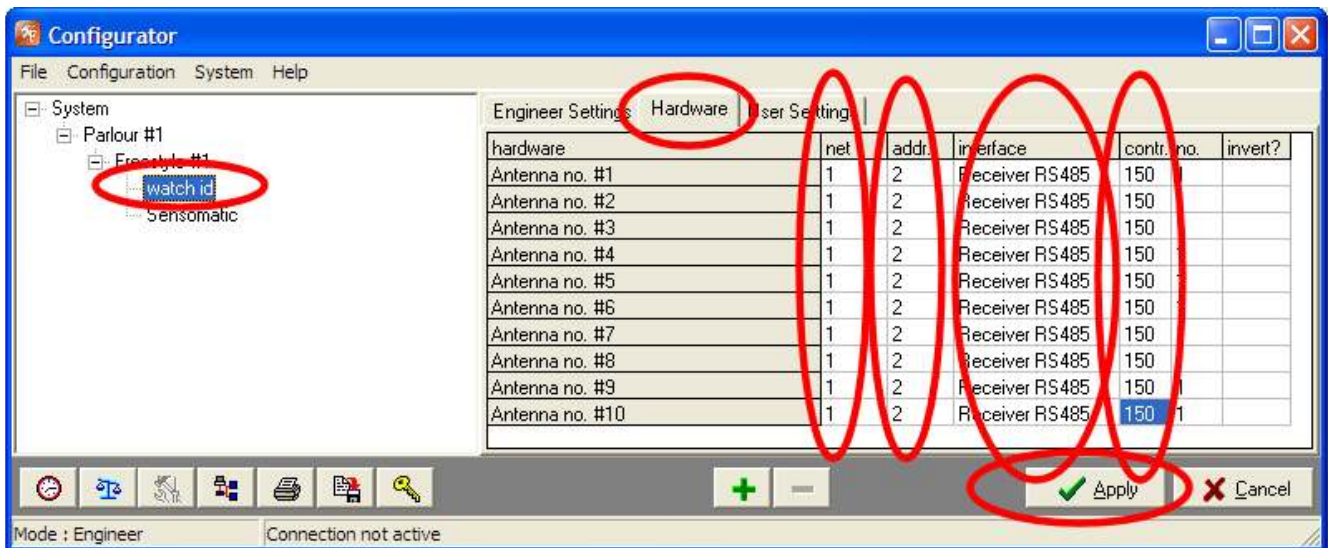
Configurator

File Configuration System Help

System
Parlour #1
Freestyle #1
watch id
Sensomatic

Engineer Settings | Hardware | User Settings

| hardware | net | addr. | interface | contr. no. | invert? |
|---|---|---|---|---|---|
| Antenna no. #1 | 1 | 2 | Receiver RS485 | 150 | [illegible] |
| Antenna no. #2 | 1 | 2 | Receiver RS485 | 150 | |
| Antenna no. #3 | 1 | 2 | Receiver RS485 | 150 | |
| Antenna no. #4 | 1 | 2 | Receiver RS485 | 150 | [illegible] |
| Antenna no. #5 | 1 | 2 | Receiver RS485 | 150 | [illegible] |
| Antenna no. #6 | 1 | 2 | Receiver RS485 | 150 | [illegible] |
| Antenna no. #7 | 1 | 2 | Receiver RS485 | 150 | |
| Antenna no. #8 | 1 | 2 | Receiver RS485 | 150 | |
| Antenna no. #9 | 1 | 2 | Receiver RS485 | 150 | 1 |
| Antenna no. #10 | 1 | 2 | Receiver RS485 | 150 | 1 |

Apply Cancel

Mode : Engineer Connection not active